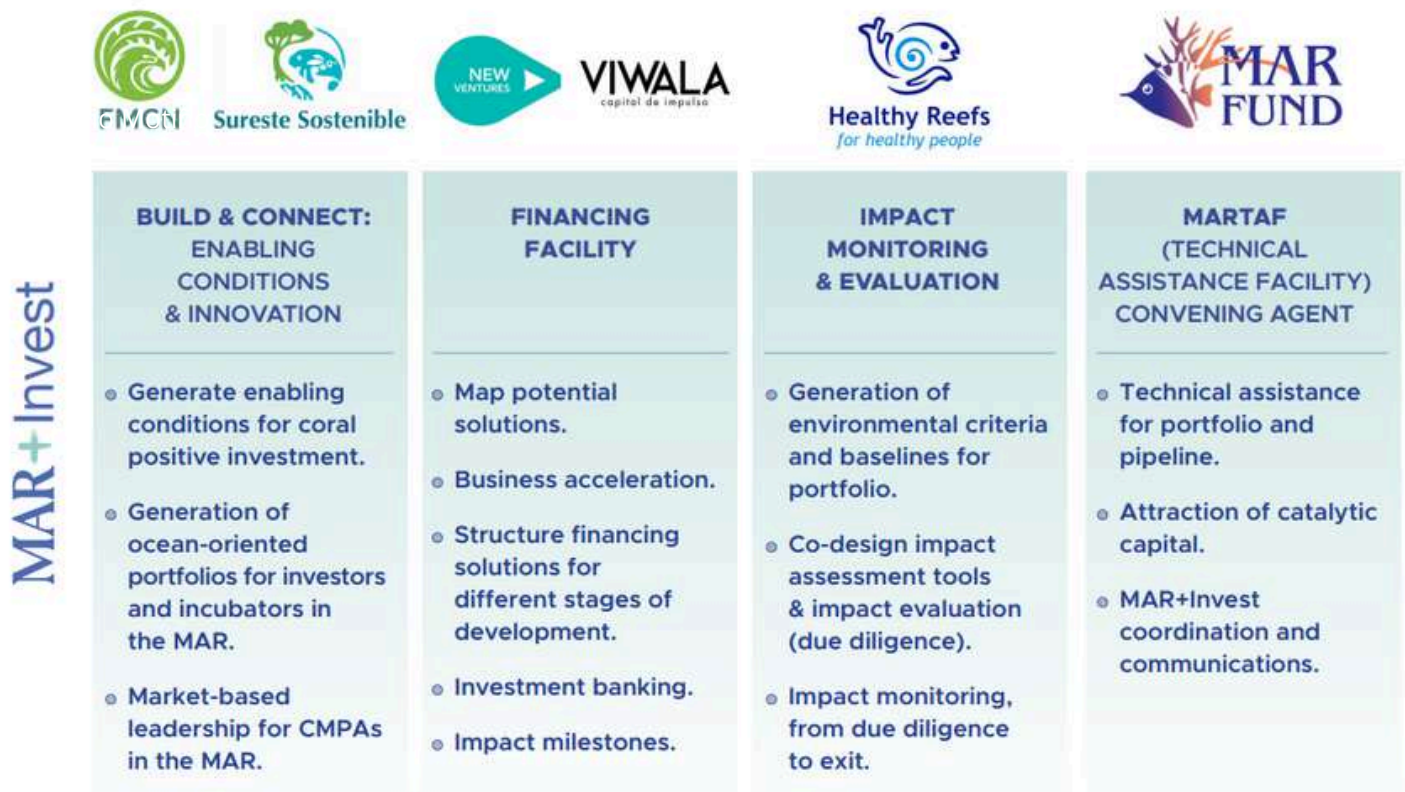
FMCN Sureste Sostenible NEW VENTURES VIWALA capital de impulso Healthy Reefs for healthy people MAR FUND

MAR+Invest

| BUILD & CONNECT: ENABLING CONDITIONS & INNOVATION | FINANCING FACILITY | IMPACT MONITORING & EVALUATION | MARTAF (TECHNICAL ASSISTANCE FACILITY) CONVENING AGENT |
|---|---|---|---|
| Generate enabling conditions for coral positive investment. | Map potential solutions. | Generation of environmental criteria and baselines for portfolio. | Technical assistance for portfolio and pipeline. |
| Generation of ocean-oriented portfolios for investors and incubators in the MAR. | Business acceleration. | Co-design impact assessment tools & impact evaluation (due diligence). | Attraction of catalytic capital. |
| Market-based leadership for CMPAs in the MAR. | Structure financing solutions for different stages of development. | Impact monitoring, from due diligence to exit. | MAR+Invest coordination and communications. |
| | Investment banking. | | |
| | Impact milestones. | | |